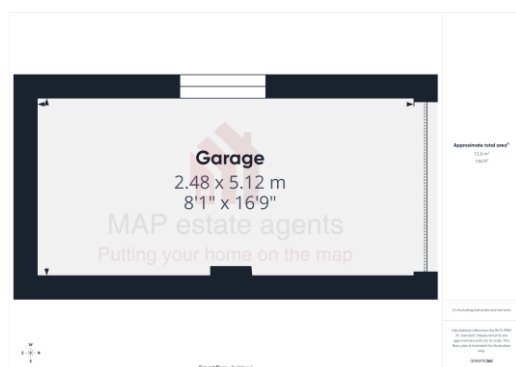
Garage
2.48 x 5.12 m
8'1" x 16'9"

MAP estate agents
Putting your home on the map

Approximate total area⁽¹⁾
12.6 m²
136 ft²

(1) Excluding balconies and terraces

Calculations reference the RICS IPMS 3C standard. Measurements are approximate and not to scale. This floor plan is intended for illustration only.

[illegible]

W
N
S
E

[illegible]